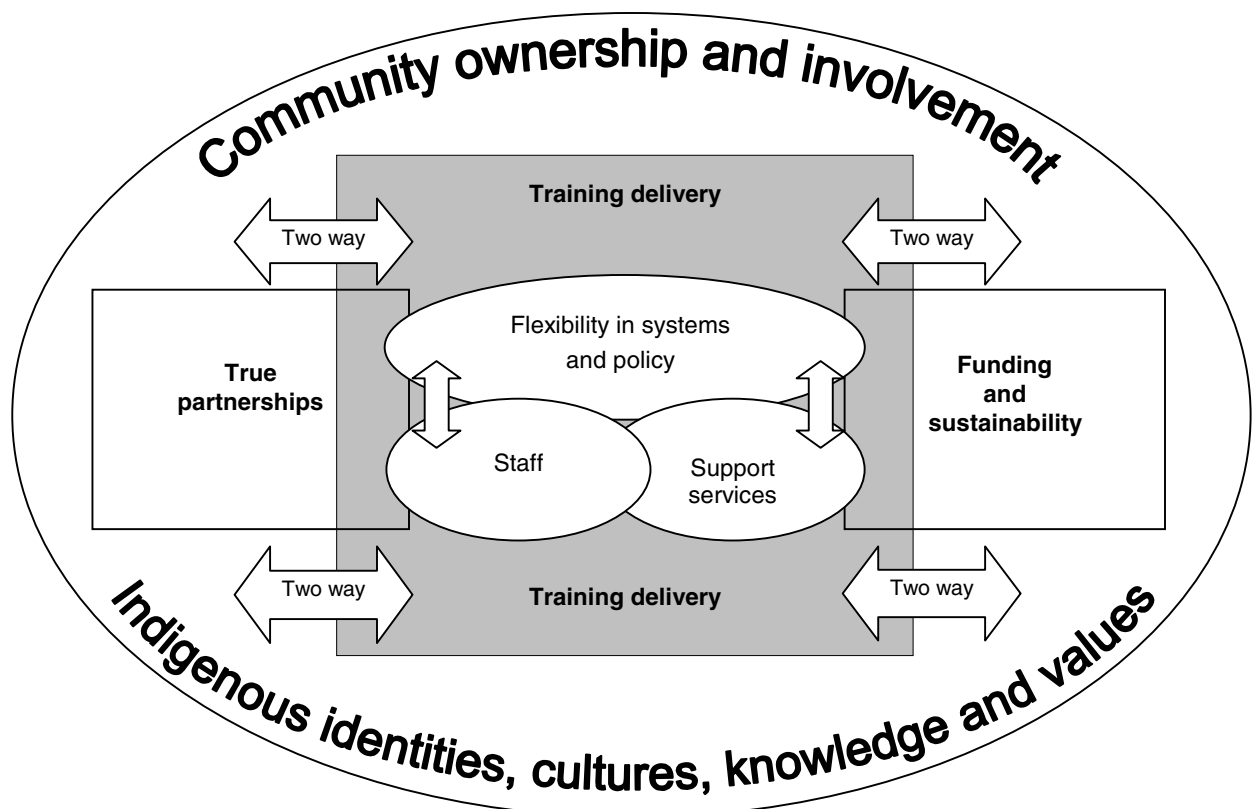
Community ownership and involvement

Training delivery

Two way

Two way

True partnerships

Flexibility in systems and policy

Funding and sustainability

Staff

Support services

Two way

Training delivery

Two way

Indigenous identities, cultures, knowledge and values